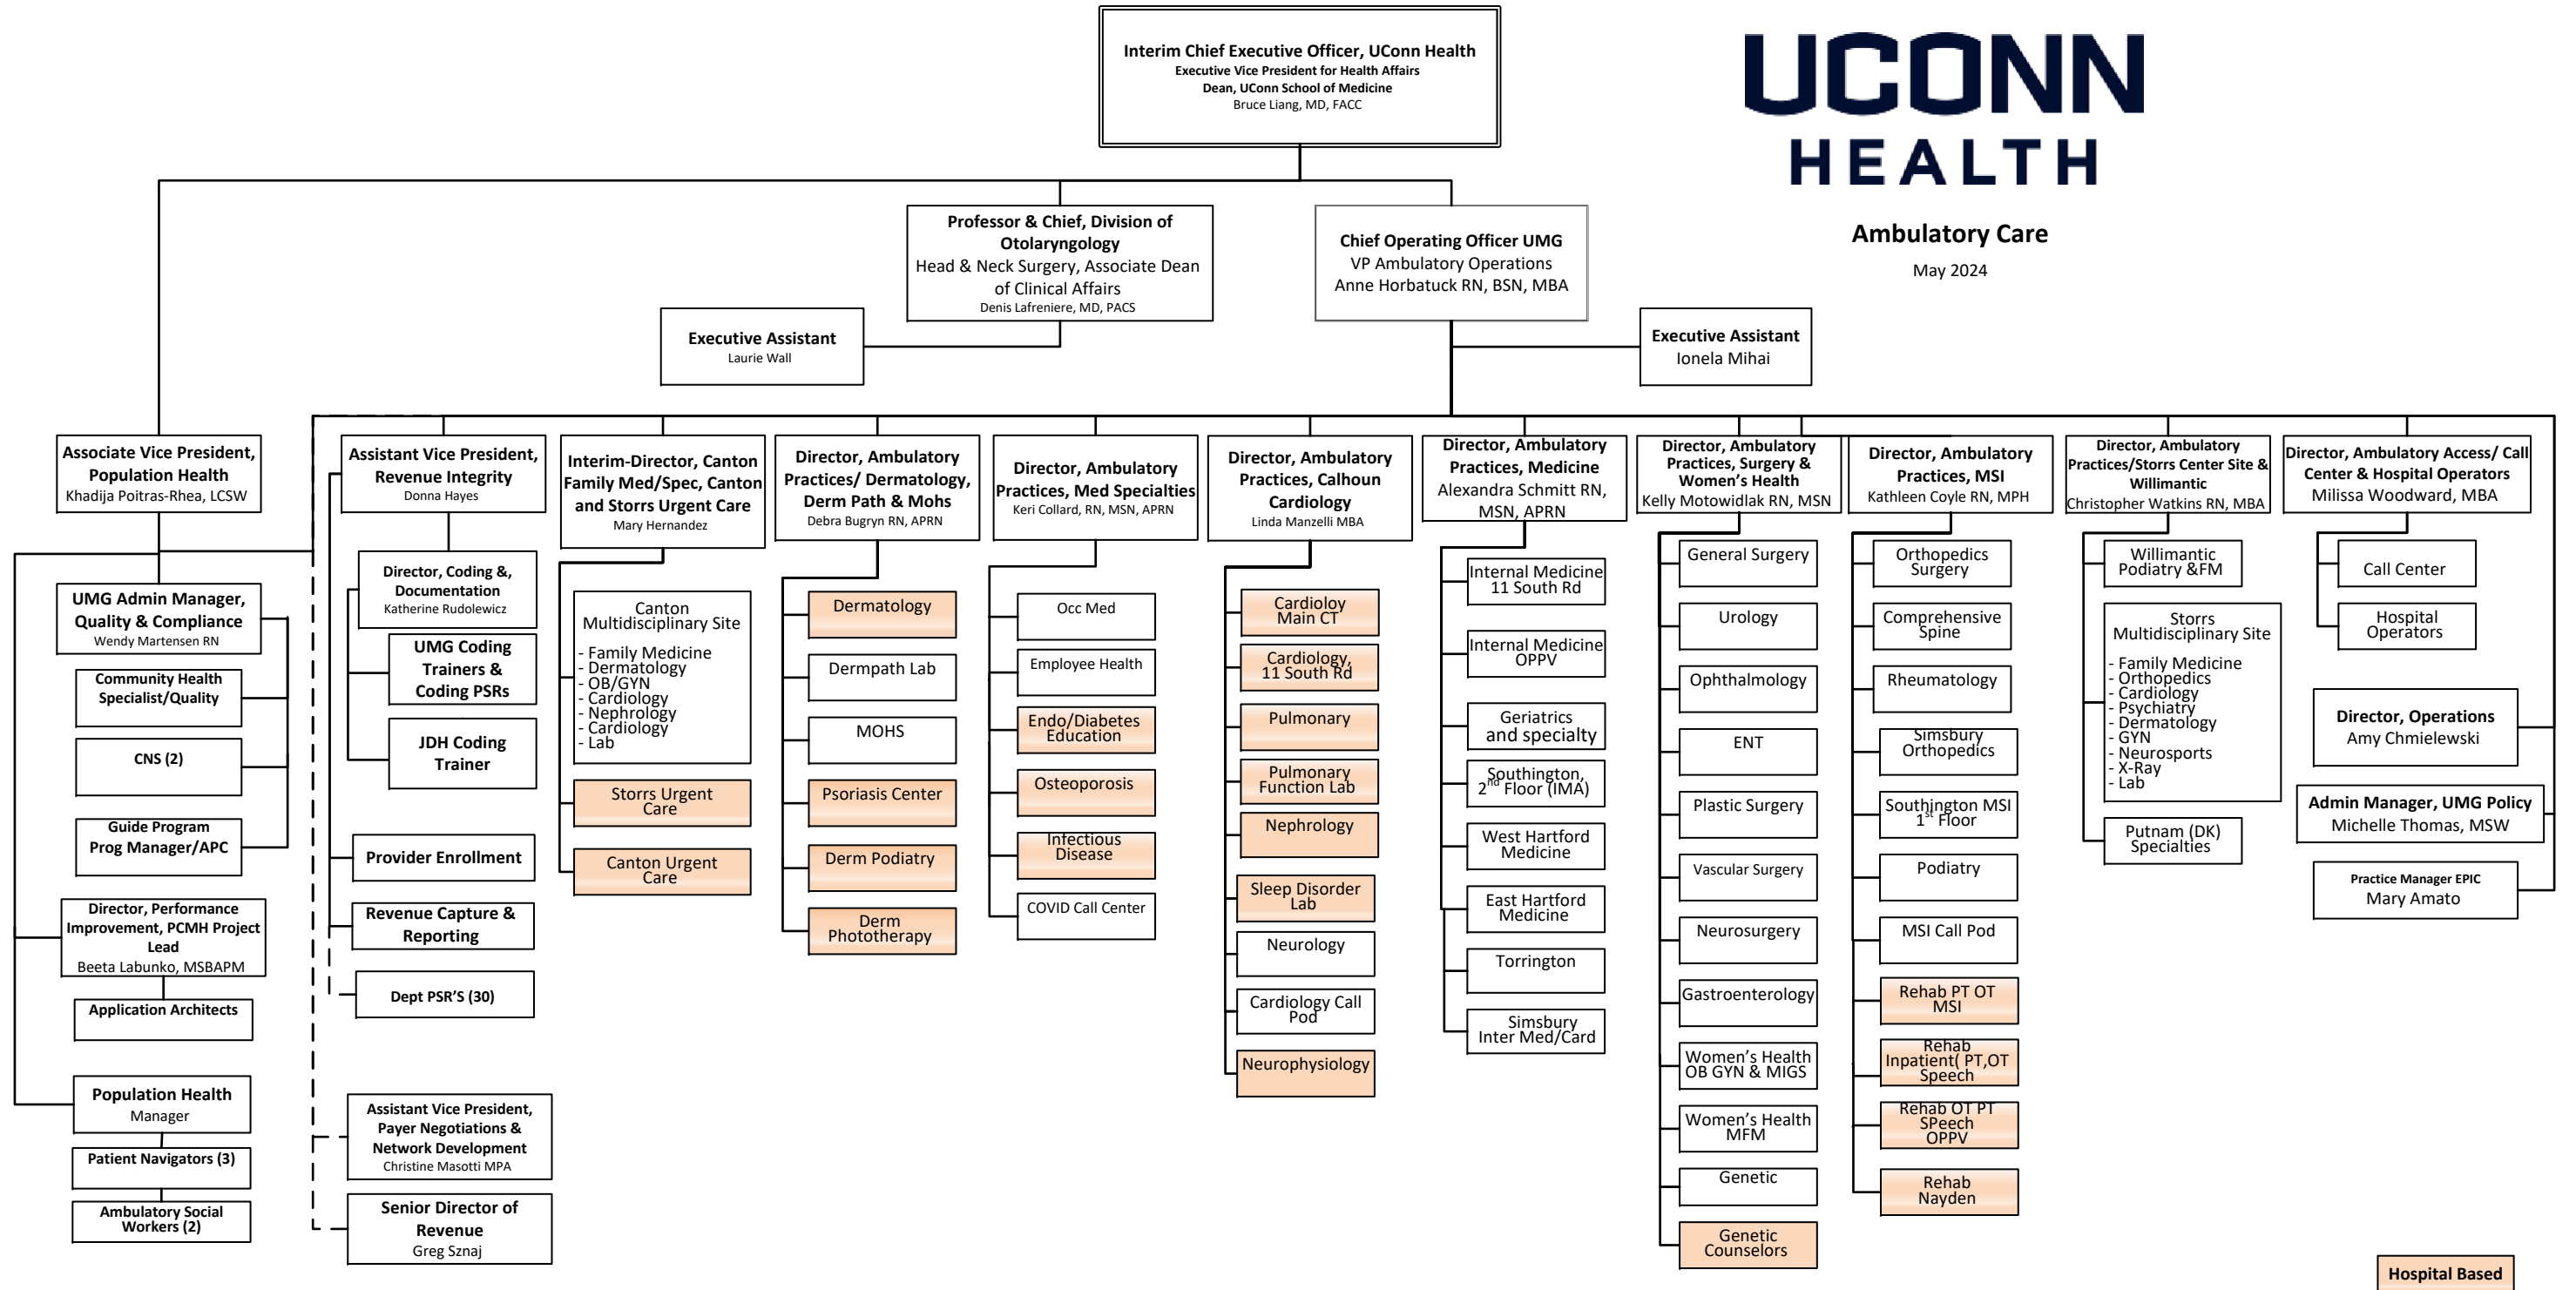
Interim Chief Executive Officer, UConn Health
Executive Vice President for Health Affairs
Dean, UConn School of Medicine
Bruce Liang, MD, FACC

UCONN HEALTH

Ambulatory Care
May 2024

Professor & Chief, Division of Otolaryngology
Head & Neck Surgery, Associate Dean of Clinical Affairs
Denis Lafreniere, MD, PACS

Chief Operating Officer UMG
VP Ambulatory Operations
Anne Horbatuck RN, BSN, MBA

Executive Assistant
Laurie Wall

Executive Assistant
Ionela Mihai

Associate Vice President, Population Health
Khadija Poitras-Rhea, LCSW

UMG Admin Manager, Quality & Compliance
Wendy Martensen RN

Community Health Specialist/Quality

CNS (2)

Guide Program Prog Manager/APC

Director, Performance Improvement, PCMH Project Lead
Beeta Labunko, MSBAPM

Application Architects

Population Health Manager

Patient Navigators (3)

Ambulatory Social Workers (2)

Assistant Vice President, Revenue Integrity
Donna Hayes

Director, Coding &, Documentation
Katherine Rudolewicz

UMG Coding Trainers & Coding PSRs

JDH Coding Trainer

Provider Enrollment

Revenue Capture & Reporting

Dept PSR'S (30)

Assistant Vice President, Payer Negotiations & Network Development
Christine Masotti MPA

Senior Director of Revenue
Greg Sznaj

Interim-Director, Canton Family Med/Spec, Canton and Storrs Urgent Care
Mary Hernandez

Canton Multidisciplinary Site
- Family Medicine
- Dermatology
- OB/GYN
- Cardiology
- Nephrology
- Cardiology
- Lab

Storrs Urgent Care

Canton Urgent Care

Director, Ambulatory Practices/ Dermatology, Derm Path & Mohs
Debra Bugryn RN, APRN

Dermatology

Dermpath Lab

MOHS

Psoriasis Center

Derm Podiatry

Derm Phototherapy

Director, Ambulatory Practices, Med Specialties
Keri Collard, RN, MSN, APRN

Occ Med

Employee Health

Endo/Diabetes Education

Osteoporosis

Infectious Disease

COVID Call Center

Director, Ambulatory Practices, Calhoun Cardiology
Linda Manzelli MBA

Cardioloy Main CT

Cardiology, 11 South Rd

Pulmonary

Pulmonary Function Lab

Nephrology

Sleep Disorder Lab

Neurology

Cardiology Call Pod

Neurophysiology

Director, Ambulatory Practices, Medicine
Alexandra Schmitt RN, MSN, APRN

Internal Medicine 11 South Rd

Internal Medicine OPPV

Geriatrics and specialty

Southington, 2nd Floor (IMA)

West Hartford Medicine

East Hartford Medicine

Torrington

Simsbury Inter Med/Card

Director, Ambulatory Practices, Surgery & Women's Health
Kelly Motowidlak RN, MSN

General Surgery

Urology

Ophthalmology

ENT

Plastic Surgery

Vascular Surgery

Neurosurgery

Gastroenterology

Women's Health OB GYN & MIGS

Women's Health MFM

Genetic

Genetic Counselors

Director, Ambulatory Practices, MSI
Kathleen Coyle RN, MPH

Orthopedics Surgery

Comprehensive Spine

Rheumatology

Simsbury Orthopedics

Southington MSI 1st Floor

Podiatry

MSI Call Pod

Rehab PT OT MSI

Rehab Inpatient( PT,OT Speech

Rehab OT PT SPeech OPPV

Rehab Nayden

Director, Ambulatory Practices/Storrs Center Site & Willimantic
Christopher Watkins RN, MBA

Willimantic Podiatry &FM

Storrs Multidisciplinary Site
- Family Medicine
- Orthopedics
- Cardiology
- Psychiatry
- Dermatology
- GYN
- Neurosports
- X-Ray
- Lab

Putnam (DK) Specialties

Director, Ambulatory Access/ Call Center & Hospital Operators
Milissa Woodward, MBA

Call Center

Hospital Operators

Director, Operations
Amy Chmielewski

Admin Manager, UMG Policy
Michelle Thomas, MSW

Practice Manager EPIC
Mary Amato

Hospital Based